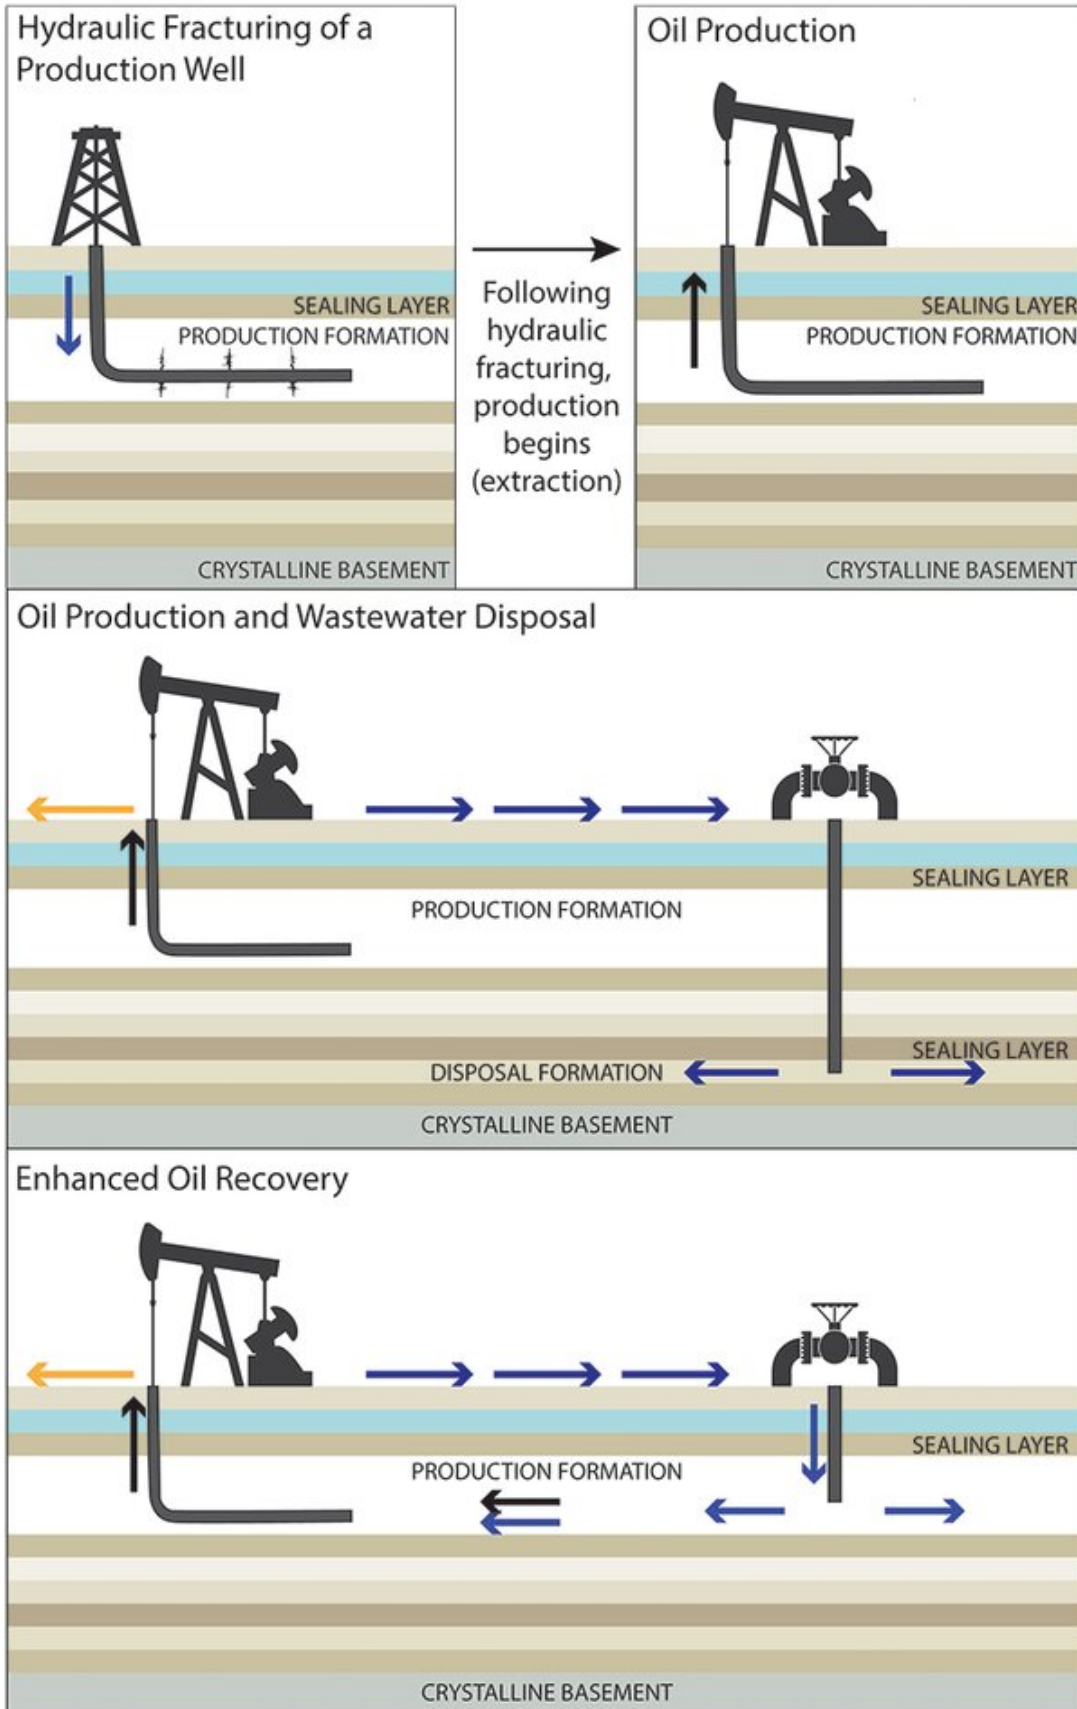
Hydraulic Fracturing of a Production Well

SEALING LAYER
PRODUCTION FORMATION

CRYSTALLINE BASEMENT

Following hydraulic fracturing, production begins (extraction)

Oil Production

SEALING LAYER
PRODUCTION FORMATION

CRYSTALLINE BASEMENT

Oil Production and Wastewater Disposal

SEALING LAYER
PRODUCTION FORMATION
SEALING LAYER
DISPOSAL FORMATION
CRYSTALLINE BASEMENT

Enhanced Oil Recovery

SEALING LAYER
PRODUCTION FORMATION

CRYSTALLINE BASEMENT